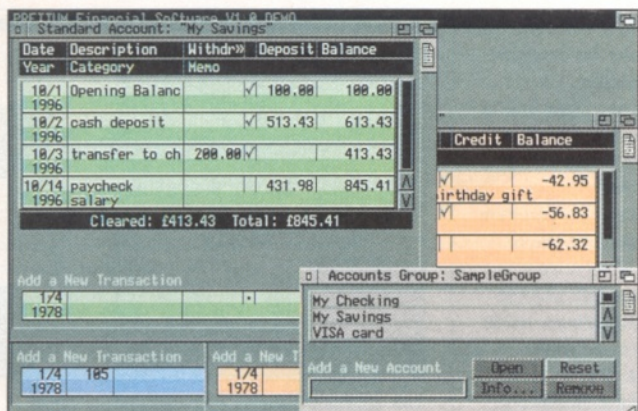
PRETIUM Financial Software V1.0 DEMO

Standard Account: "My Savings"

| Date | Description | Withdr» | Deposit | Balance |
|---|---|---|---|---|
| Year | Category | Memo | | |
| 10/1 1996 | Opening Balanc | ✓ | 100.00 | 100.00 |
| 10/2 1996 | cash deposit | ✓ | 513.43 | 613.43 |
| 10/3 1996 | transfer to ch | 200.00 ✓ | | 413.43 |
| 10/14 1996 | paycheck salary | | 431.98 | 845.41 |

Cleared: £413.43 Total: £845.41

Add a New Transaction
1/4 1978

| Credit | Balance |
|---|---|
| ✓ | -42.95 |
| irthday gift | |
| ✓ | -56.83 |
| | -62.32 |

Accounts Group: SampleGroup
My Checking
My Savings
VISA card

Add a New Account
Open
Reset
Info...
Remove

Add a New Transaction
1/4 105
1978

Add a New T
1/4
1978